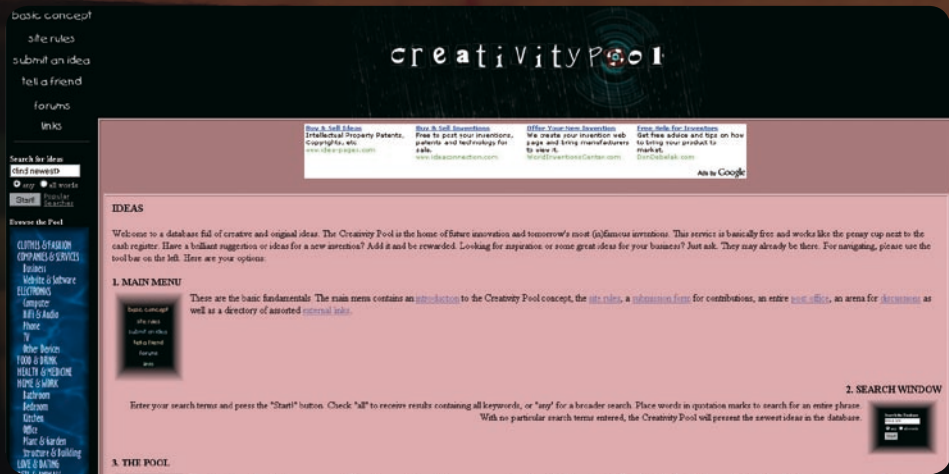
basic concept
site rules
submit an idea
tell a friend
forums
links

Search for Ideas
<find newest>
any all words
Start Popular Searches

Browse the Pool

CLOTHES & FASHION
COMPANIES & SERVICES
Business
Website & Software
ELECTRONICS
Computer
HiFi & Audio
Phone
TV
Other Devices
FOOD & DRINK
HEALTH & MEDICINE
HOME & WORK
Bathroom
Bedroom
Kitchen
Office
Plant & Garden
Structure & Building
LOVE & DATING

creativity Pool

Buy & Sell Ideas
Intellectual Property Patents, Copyrights, etc
www.ideas-pages.com

Buy & Sell Inventions
Free to post your inventions, patents and technology for sale.
www.ideaconnection.com

Offer Your New Invention
We create your invention web page and bring manufacturers to view it.
WorldInventionsCenter.com

Free Help for Inventors
Get free advice and tips on how to bring your product to market.
DonDebelak.com

Ads by Google

IDEAS

Welcome to a database full of creative and original ideas. The Creativity Pool is the home of future innovation and tomorrow's most (in)famous inventions. This service is basically free and works like the penny cup next to the cash register. Have a brilliant suggestion or ideas for a new invention? Add it and be rewarded. Looking for inspiration or some great ideas for your business? Just ask. They may already be there. For navigating, please use the tool bar on the left. Here are your options:

1. MAIN MENU

basic concept
site rules
submit an idea
tell a friend
forums
links

These are the basic fundamentals. The main menu contains an introduction to the Creativity Pool concept, the site rules, a submission form for contributions, an entire post office, an arena for discussions as well as a directory of assorted external links.

2. SEARCH WINDOW

Enter your search terms and press the "Start!" button. Check "all" to receive results containing all keywords, or "any" for a broader search. Place words in quotation marks to search for an entire phrase. With no particular search terms entered, the Creativity Pool will present the newest ideas in the database.

3. THE POOL